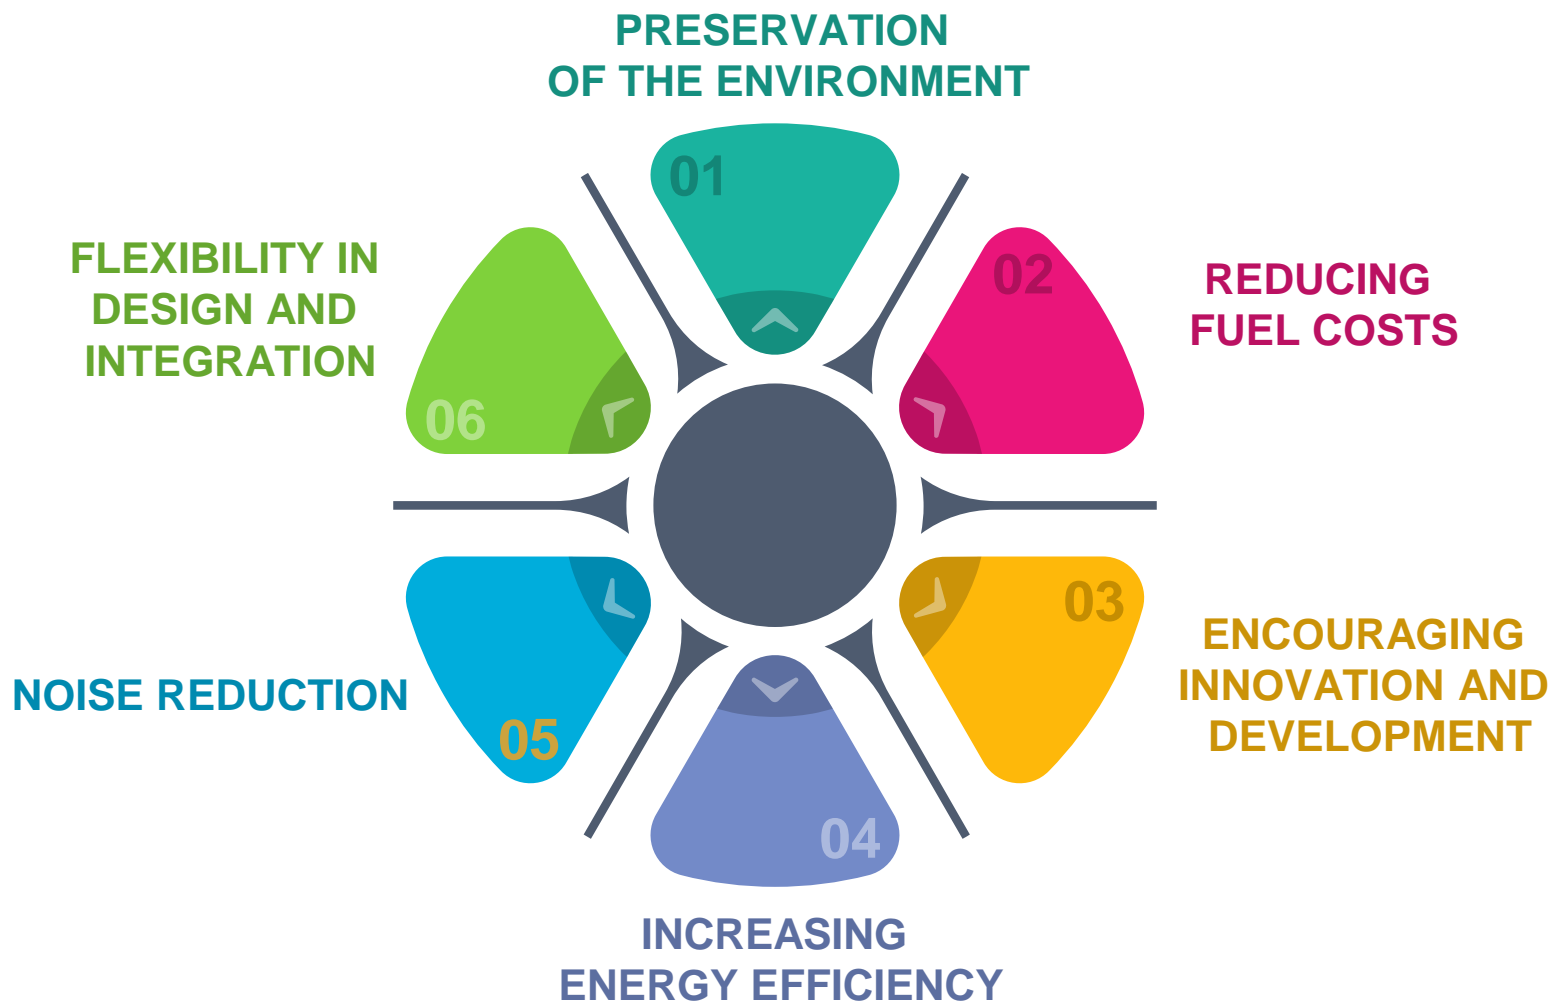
PRESERVATION
OF THE ENVIRONMENT

01

FLEXIBILITY IN
DESIGN AND
INTEGRATION

02

REDUCING
FUEL COSTS

06

03

ENCOURAGING
INNOVATION AND
DEVELOPMENT

NOISE REDUCTION

05

04

INCREASING
ENERGY EFFICIENCY